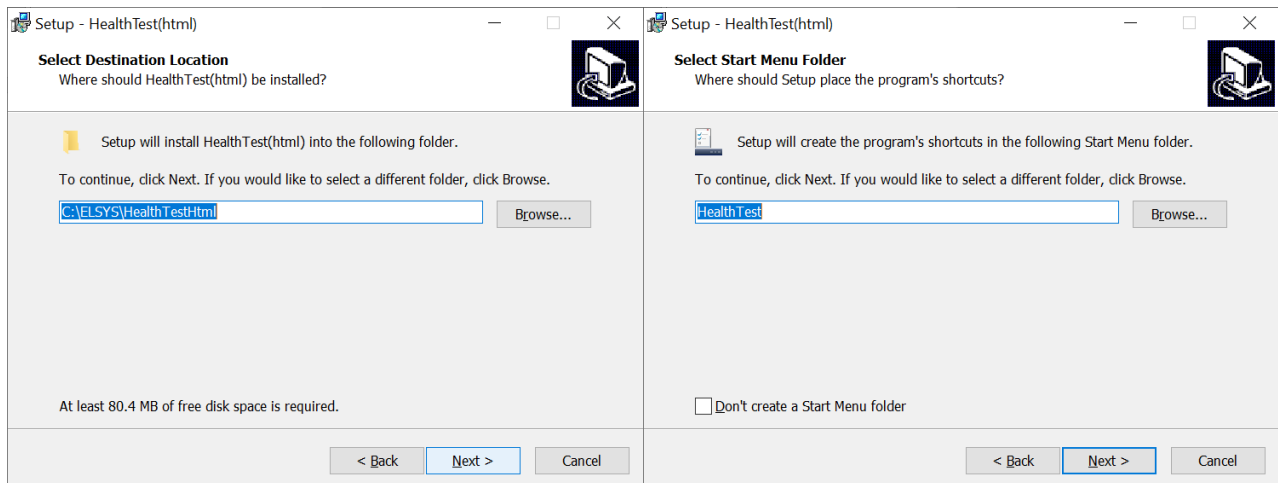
Setup - HealthTest(html)

Select Destination Location
Where should HealthTest(html) be installed?

Setup will install HealthTest(html) into the following folder.

To continue, click Next. If you would like to select a different folder, click Browse.

C:\ELSYS\HealthTestHtml

Browse...

At least 80.4 MB of free disk space is required.

< Back
Next >
Cancel

Setup - HealthTest(html)

Select Start Menu Folder
Where should Setup place the program's shortcuts?

Setup will create the program's shortcuts in the following Start Menu folder.

To continue, click Next. If you would like to select a different folder, click Browse.

HealthTest

Browse...

Don't create a Start Menu folder

< Back
Next >
Cancel